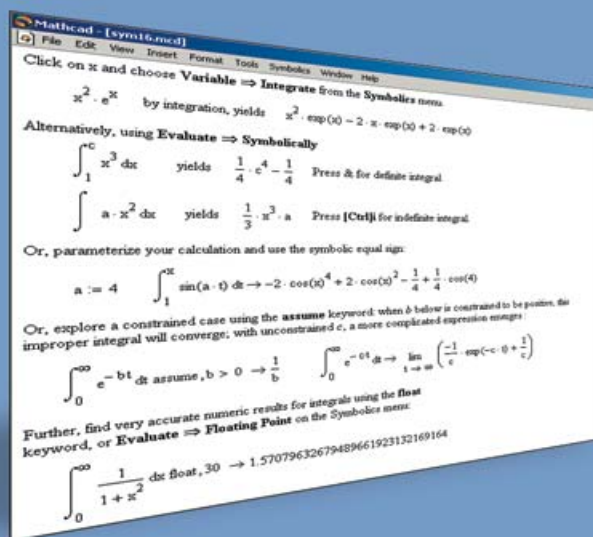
Mathcad - [sym16.mcd]

File Edit View Insert Format Tools Symbolics Window Help

Click on x and choose **Variable ⇒ Integrate** from the **Symbolics** menu

$x^2 \cdot e^x$ by integration, yields $x^2 \cdot \exp(x) - 2 \cdot x \cdot \exp(x) + 2 \cdot \exp(x)$

Alternatively, using **Evaluate ⇒ Symbolically**

$\int_1^c x^3 \, dx$ yields $\frac{1}{4} \cdot c^4 - \frac{1}{4}$ Press & for definite integral

$\int a \cdot x^2 \, dx$ yields $\frac{1}{3} \cdot x^3 \cdot a$ Press [Ctrl]i for indefinite integral

Or, parameterize your calculation and use the symbolic equal sign:

$a := 4$ $\int_1^x \sin(a \cdot t) \, dt \rightarrow -2 \cdot \cos(x)^4 + 2 \cdot \cos(x)^2 - \frac{1}{4} + \frac{1}{4} \cdot \cos(4)$

Or, explore a constrained case using the **assume** keyword: when b below is constrained to be positive, the improper integral will converge; with unconstrained c, a more complicated expression emerges:

$\int_0^\infty e^{-b t} \, dt$ assume, $b > 0 \rightarrow \frac{1}{b}$ $\int_0^\infty e^{-c t} \, dt \rightarrow \lim_{t \to \infty} \left( \frac{-1}{c} \cdot \exp(-c \cdot t) + \frac{1}{c} \right)$

Further, find very accurate numeric results for integrals using the **float** keyword, or **Evaluate ⇒ Floating Point** on the Symbolics menu:

$\int_0^\infty \frac{1}{1 + x^2} \, dx$ float, $30 \rightarrow 1.57079632679489661923132169164$